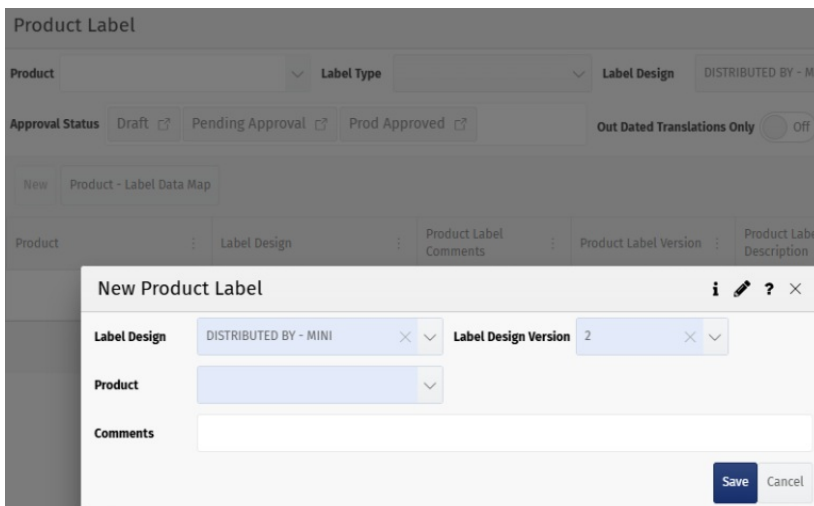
Product Label

Product

Label Type

Label Design DISTRIBUTED BY - M

Approval Status Draft Pending Approval Prod Approved

Out Dated Translations Only Off

New Product - Label Data Map

| Product | Label Design | Product Label Comments | Product Label Version | Product Labe Description |
|---|---|---|---|---|

New Product Label

i ? ×

Label Design DISTRIBUTED BY - MINI

Label Design Version 2

Product

Comments

Save Cancel